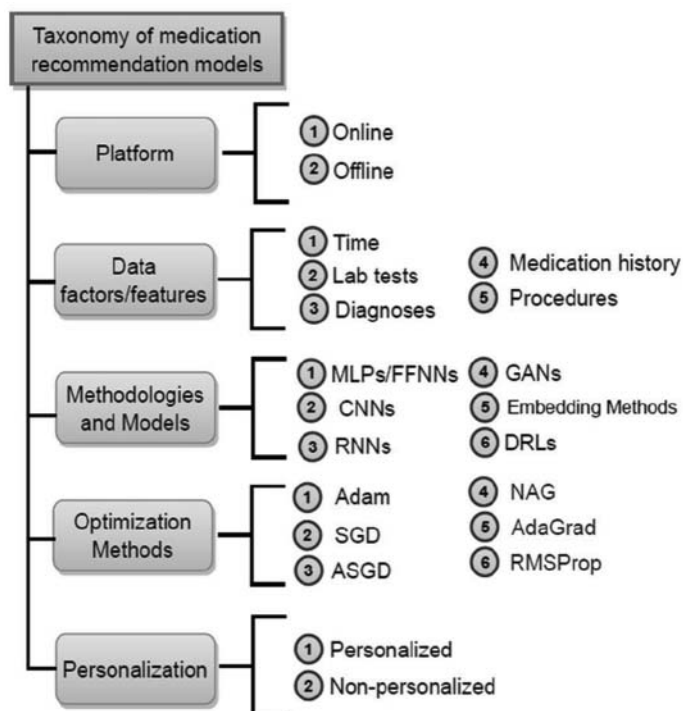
Taxonomy of medication recommendation models

Platform
1 Online
2 Offline

Data factors/features
1 Time
2 Lab tests
3 Diagnoses
4 Medication history
5 Procedures

Methodologies and Models
1 MLPs/FFNNs
2 CNNs
3 RNNs
4 GANs
5 Embedding Methods
6 DRLs

Optimization Methods
1 Adam
2 SGD
3 ASGD
4 NAG
5 AdaGrad
6 RMSProp

Personalization
1 Personalized
2 Non-personalized